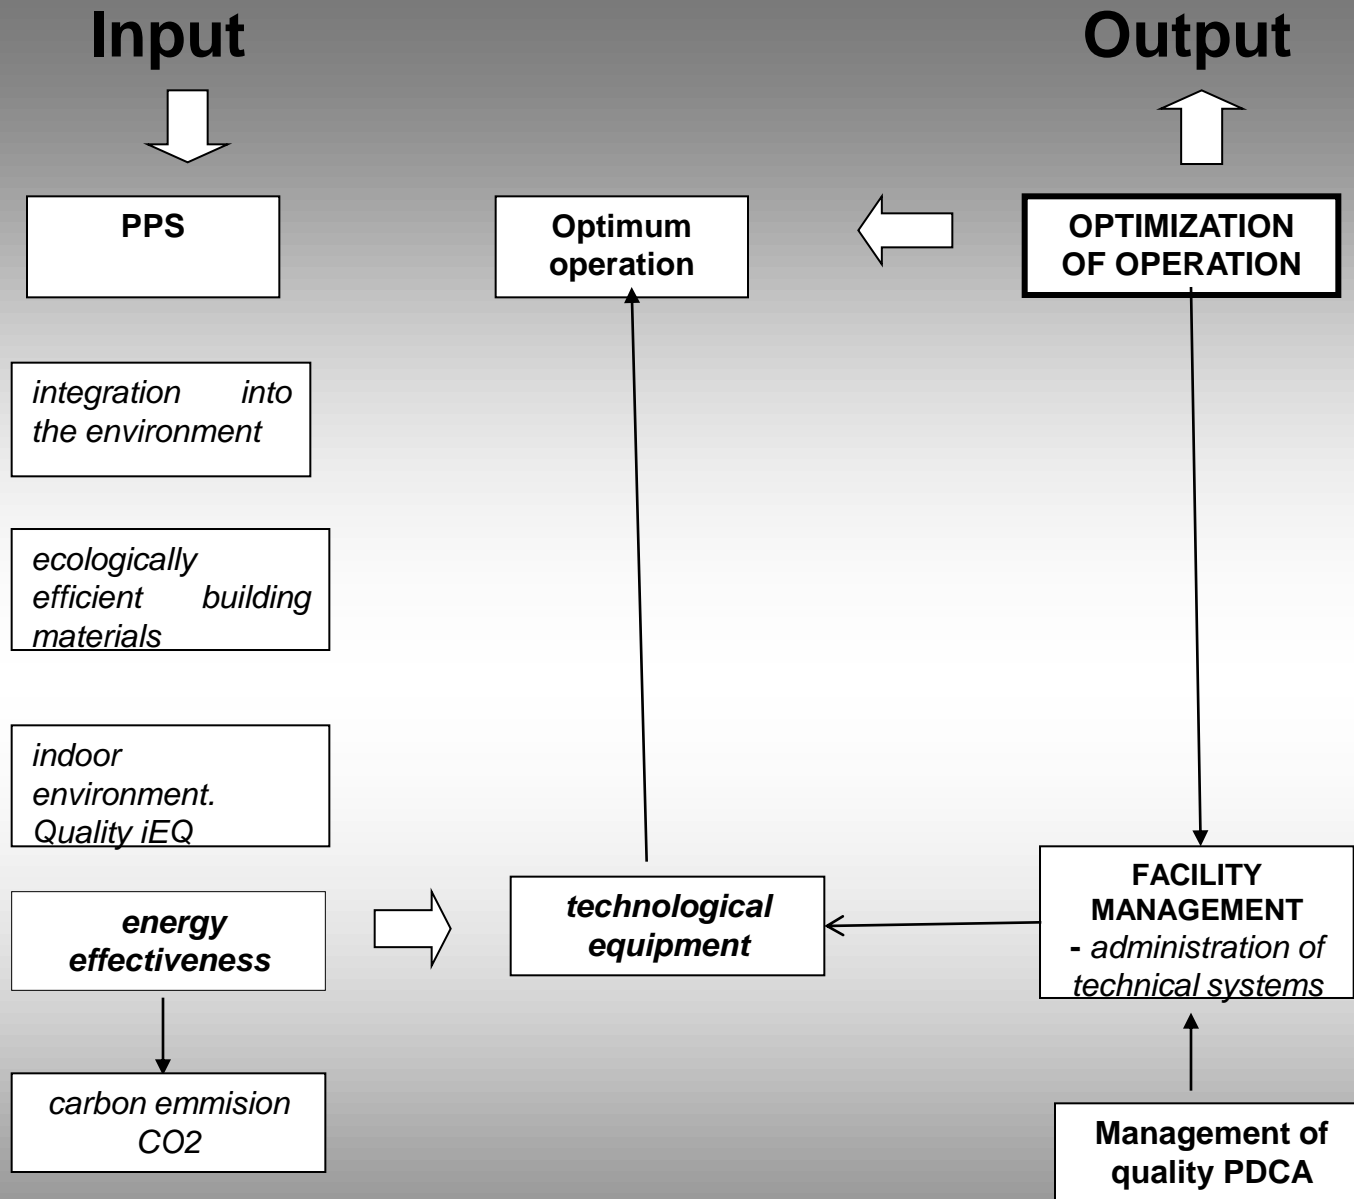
Input

Output

PPS

Optimum operation

OPTIMIZATION OF OPERATION

integration into the environment

ecologically efficient building materials

indoor environment. Quality iEQ

energy effectiveness

technological equipment

FACILITY MANAGEMENT - administration of technical systems

carbon emmision CO2

Management of quality PDCA